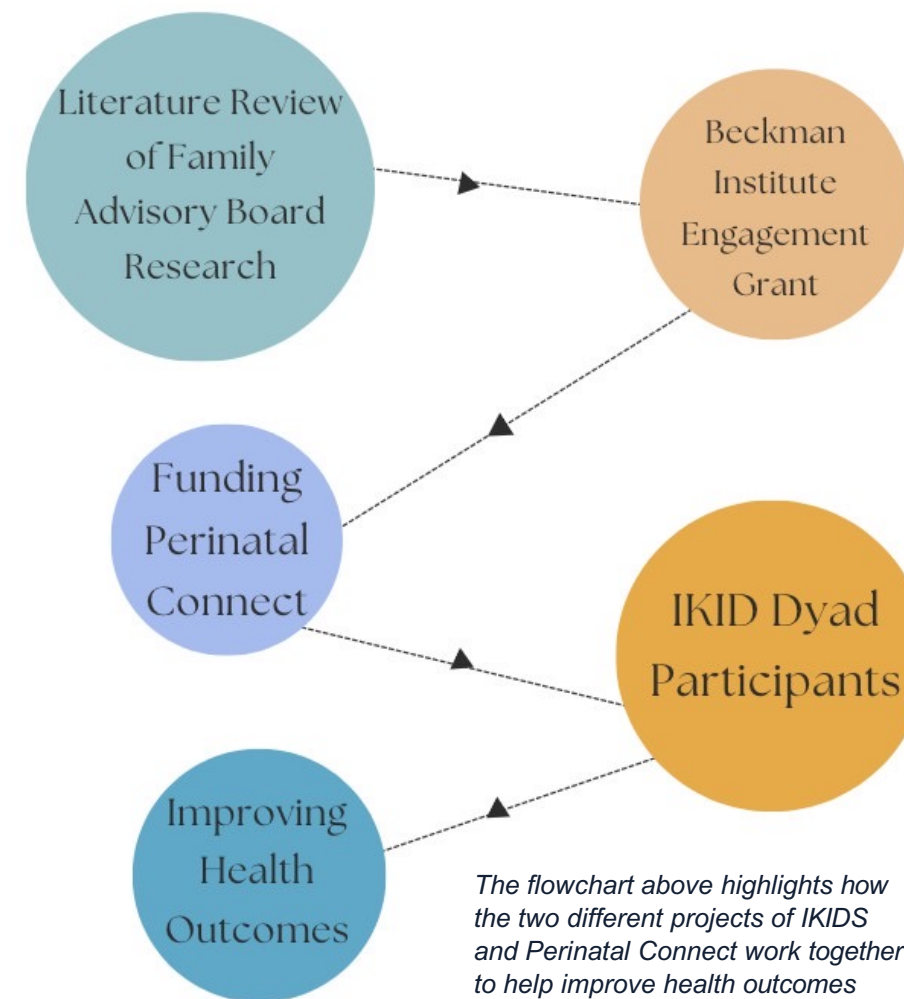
Literature Review of Family Advisory Board Research

Beckman Institute Engagement Grant

Funding Perinatal Connect

IKID Dyad Participants

Improving Health Outcomes

*The flowchart above highlights how the two different projects of IKIDS and Perinatal Connect work together to help improve health outcomes*